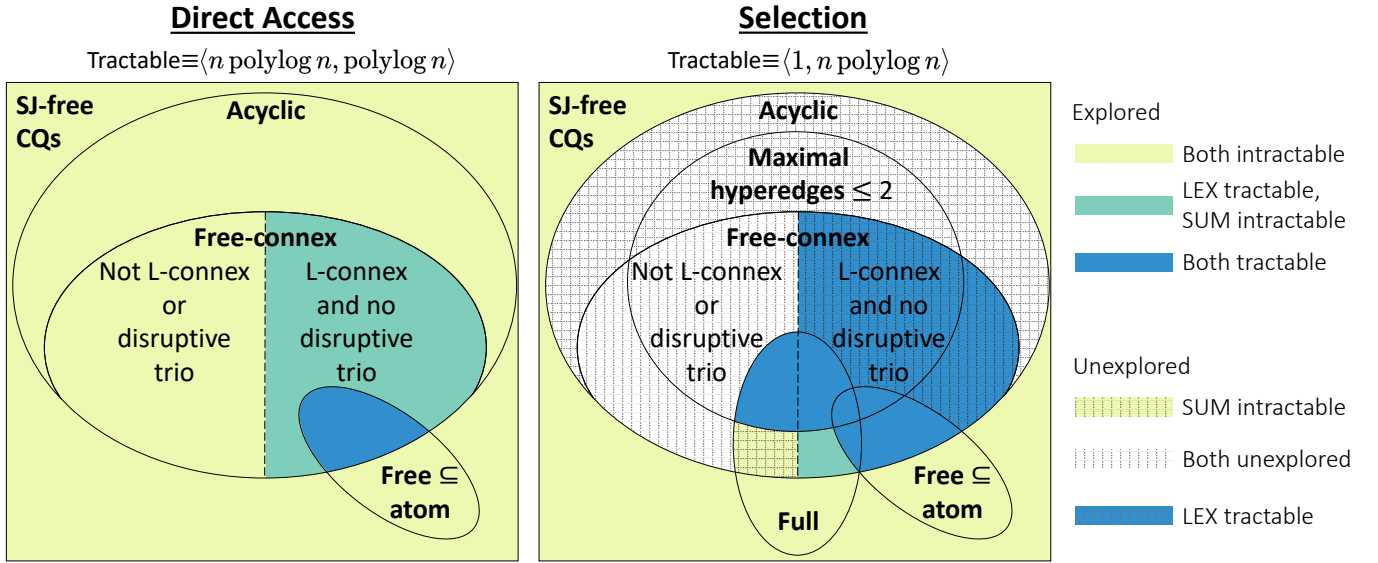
**Direct Access**

Tractable≡$\langle n \operatorname{polylog} n, \operatorname{polylog} n\rangle$

SJ-free CQs

Acyclic

Free-connex

Not L-connex or disruptive trio

L-connex and no disruptive trio

Free ⊆ atom

**Selection**

Tractable≡$\langle 1, n \operatorname{polylog} n\rangle$

SJ-free CQs

Acyclic

Maximal hyperedges ≤ 2

Free-connex

Not L-connex or disruptive trio

L-connex and no disruptive trio

Full

Free ⊆ atom

Explored

Both intractable

LEX tractable, SUM intractable

Both tractable

Unexplored

SUM intractable

Both unexplored

LEX tractable